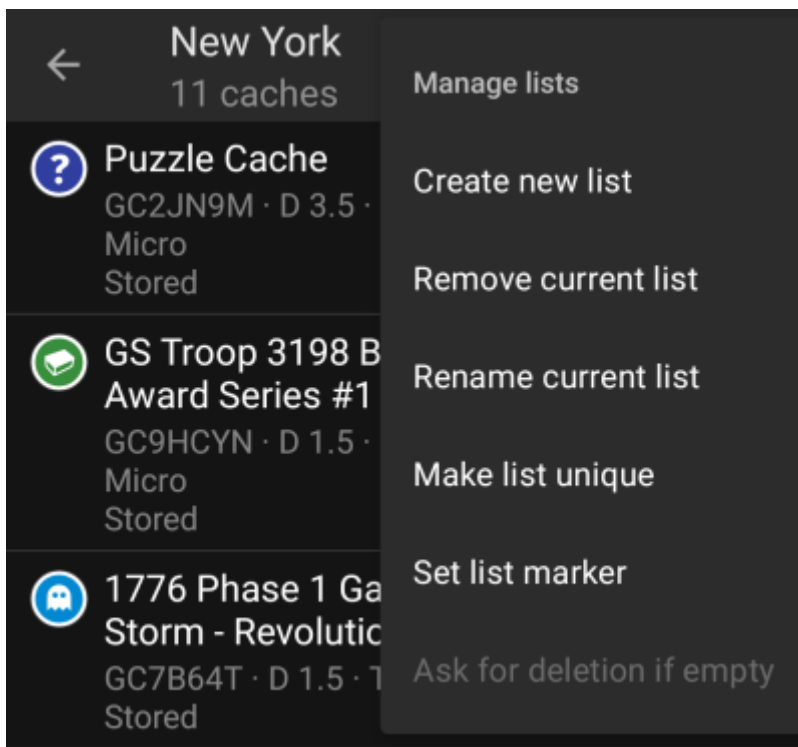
New York
11 caches

Puzzle Cache
GC2JN9M · D 3.5 ·
Micro
Stored

GS Troop 3198 B
Award Series #1
GC9HCYN · D 1.5 ·
Micro
Stored

1776 Phase 1 Ga
Storm - Revolutic
GC7B64T · D 1.5 · T
Stored

Manage lists

Create new list

Remove current list

Rename current list

Make list unique

Set list marker

Ask for deletion if empty